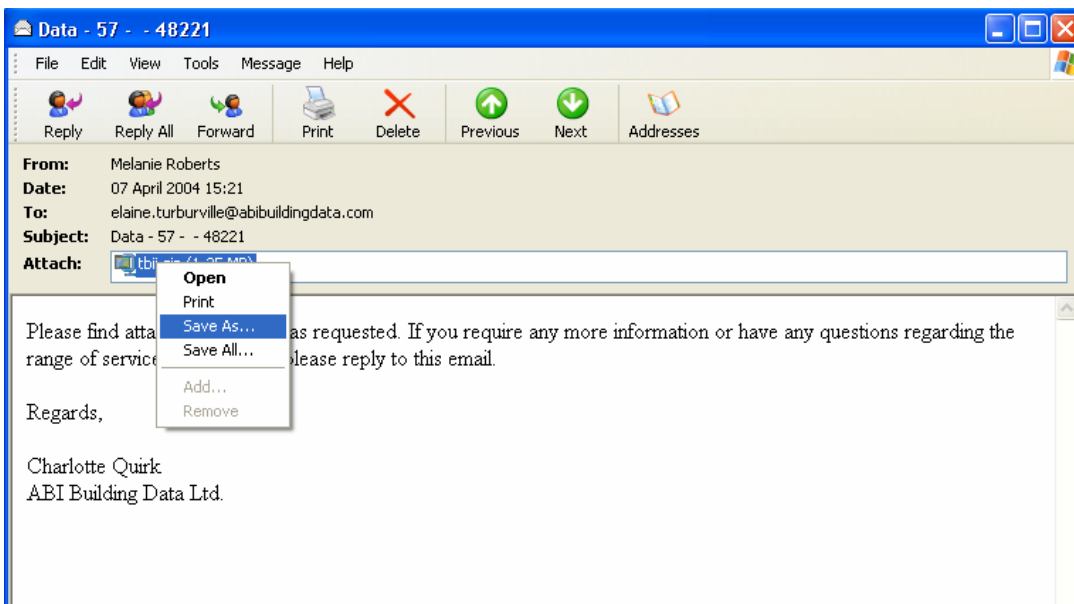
Data - 57 - - 48221

File Edit View Tools Message Help

Reply Reply All Forward Print Delete Previous Next Addresses

From: Melanie Roberts
Date: 07 April 2004 15:21
To: elaine.turburville@abibuildingdata.com
Subject: Data - 57 - - 48221
Attach: tbi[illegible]

Open
Print
Save As...
Save All...
Add...
Remove

Please find atta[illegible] as requested. If you require any more information or have any questions regarding the range of service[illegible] please reply to this email.

Regards,

Charlotte Quirk
ABI Building Data Ltd.